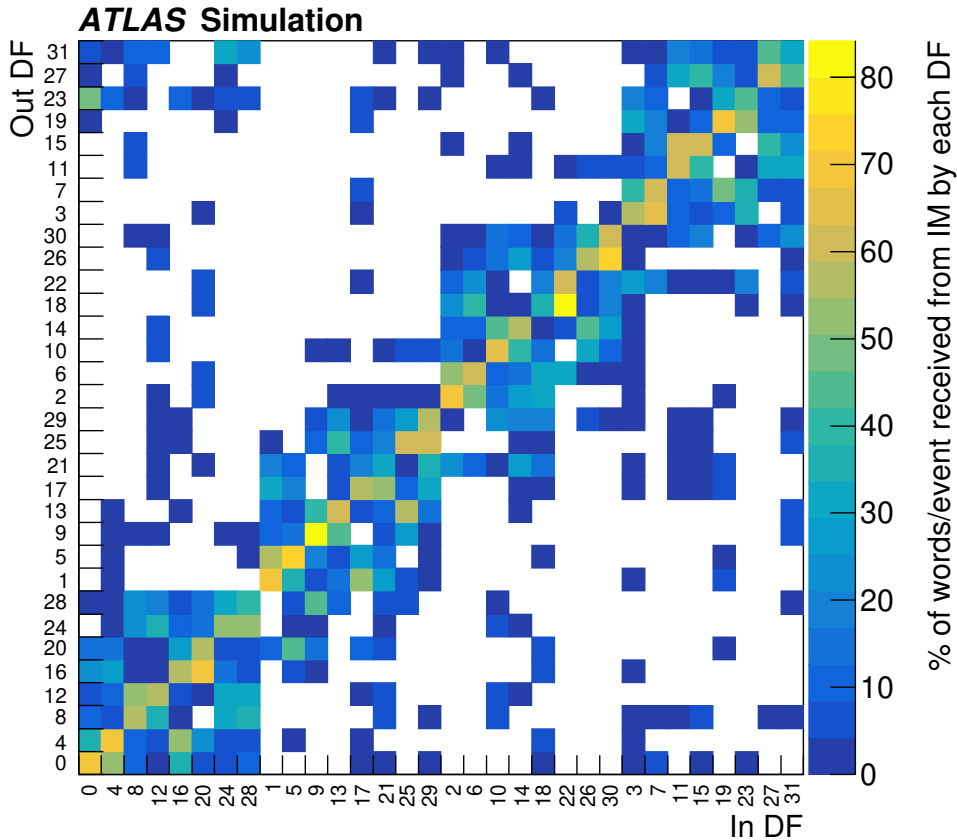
ATLAS Simulation

Out DF

31
27
23
19
15
11
7
3
30
26
22
18
14
10
6
2
29
25
21
17
13
9
5
1
28
24
20
16
12
8
4
0

0 4 8 12 16 20 24 28 1 5 9 13 17 21 25 29 2 6 10 14 18 22 26 30 3 7 11 15 19 23 27 31

In DF

% of words/event received from IM by each DF

0
10
20
30
40
50
60
70
80